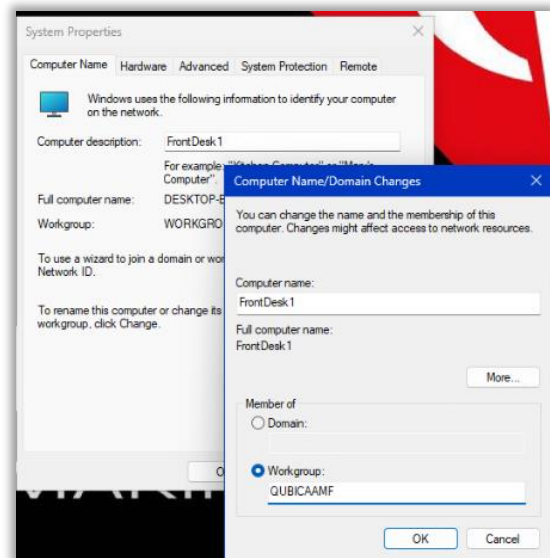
System Properties

Computer Name | Hardware | Advanced | System Protection | Remote

Windows uses the following information to identify your computer on the network.

Computer description: FrontDesk1

For example: "Kitchen Computer" or "Mary's Computer".

Full computer name: DESKTOP-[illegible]

Workgroup: WORKGRO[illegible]

To use a wizard to join a domain or wor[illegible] Network ID.

To rename this computer or change its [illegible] workgroup, click Change.

O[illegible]

Computer Name/Domain Changes

You can change the name and the membership of this computer. Changes might affect access to network resources.

Computer name:
FrontDesk1

Full computer name:
FrontDesk1

More...

Member of
Domain:

Workgroup:
QUBICAAMF

OK | Cancel